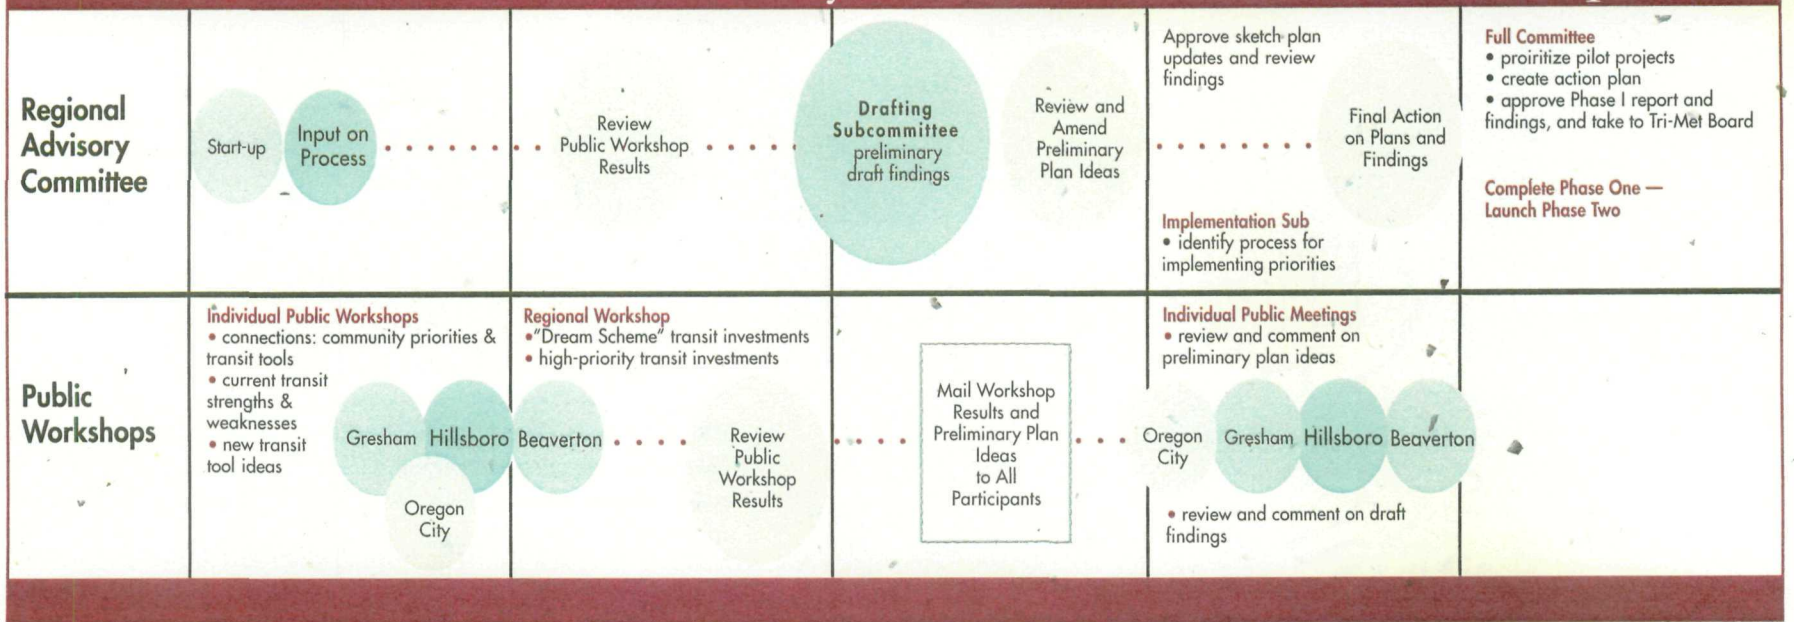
Regional Advisory Committee

Start-up

Input on Process

Review Public Workshop Results

Drafting Subcommittee
preliminary draft findings

Review and Amend Preliminary Plan Ideas

Approve sketch plan updates and review findings

Final Action on Plans and Findings

Implementation Sub
• identify process for implementing priorities

Full Committee
• proiritize pilot projects
• create action plan
• approve Phase I report and findings, and take to Tri-Met Board

Complete Phase One — Launch Phase Two

Public Workshops

Individual Public Workshops
• connections: community priorities & transit tools
• current transit strengths & weaknesses
• new transit tool ideas

Gresham Hillsboro Beaverton

Oregon City

Regional Workshop
• "Dream Scheme" transit investments
• high-priority transit investments

Review Public Workshop Results

Mail Workshop Results and Preliminary Plan Ideas to All Participants

Individual Public Meetings
• review and comment on preliminary plan ideas

Oregon City Gresham Hillsboro Beaverton

• review and comment on draft findings